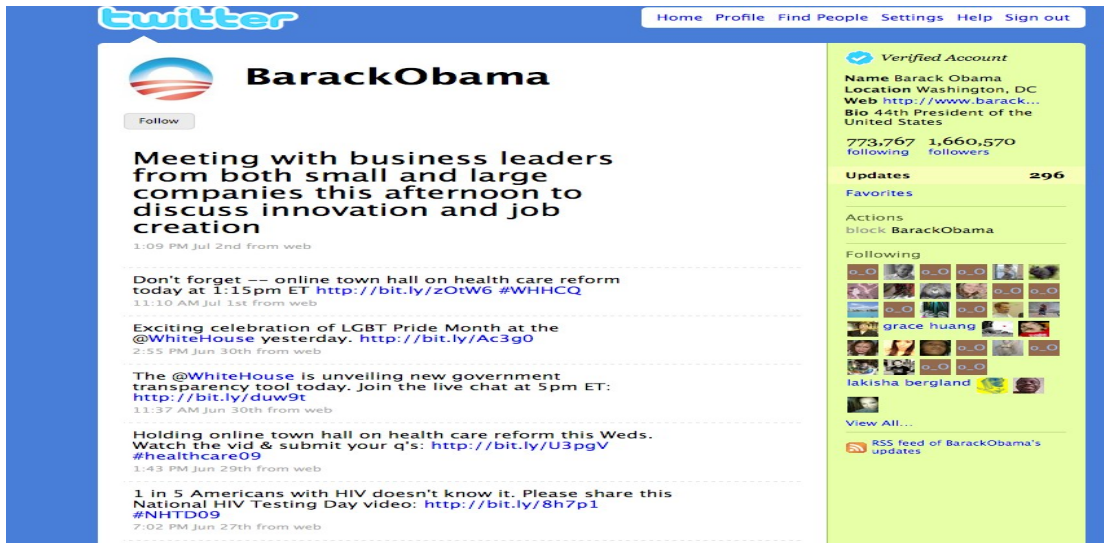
twitter

Home Profile Find People Settings Help Sign out

BarackObama

Follow

Meeting with business leaders from both small and large companies this afternoon to discuss innovation and job creation
1:09 PM Jul 2nd from web

Don't forget -- online town hall on health care reform today at 1:15pm ET http://bit.ly/zOtW6 #WHHCQ
11:10 AM Jul 1st from web

Exciting celebration of LGBT Pride Month at the @WhiteHouse yesterday. http://bit.ly/Ac3g0
2:55 PM Jun 30th from web

The @WhiteHouse is unveiling new government transparency tool today. Join the live chat at 5pm ET: http://bit.ly/duw9t
11:37 AM Jun 30th from web

Holding online town hall on health care reform this Weds. Watch the vid & submit your q's: http://bit.ly/U3pgV #healthcare09
1:43 PM Jun 29th from web

1 in 5 Americans with HIV doesn't know it. Please share this National HIV Testing Day video: http://bit.ly/8h7p1 #NHTD09
7:02 PM Jun 27th from web

Verified Account

Name Barack Obama
Location Washington, DC
Web http://www.barack...
Bio 44th President of the United States

773,767 following
1,660,570 followers

Updates 296
Favorites

Actions
block BarackObama

Following
o_O o_O o_O o_O o_O o_O o_O o_O o_O o_O
grace huang
o_O
lakisha bergland

View All...

RSS feed of BarackObama's updates